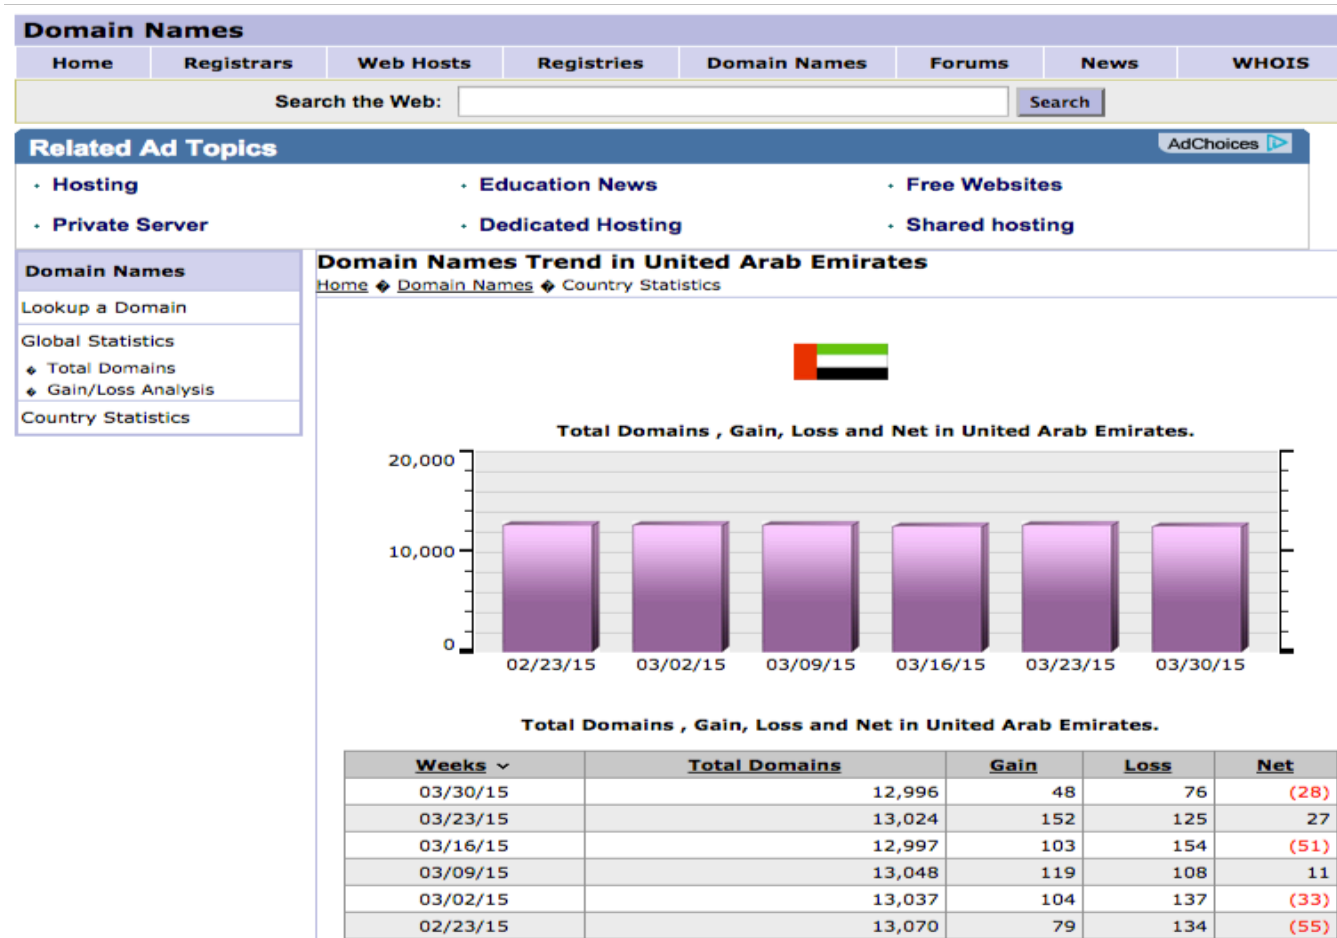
Domain Names

Home | Registrars | Web Hosts | Registries | Domain Names | Forums | News | WHOIS

Search the Web: Search

Related Ad Topics

AdChoices

Hosting
Education News
Free Websites
Private Server
Dedicated Hosting
Shared hosting

Domain Names
Lookup a Domain
Global Statistics
Total Domains
Gain/Loss Analysis
Country Statistics

Domain Names Trend in United Arab Emirates
Home ◆ Domain Names ◆ Country Statistics

Total Domains , Gain, Loss and Net in United Arab Emirates.

20,000
10,000
0
02/23/15 03/02/15 03/09/15 03/16/15 03/23/15 03/30/15

Total Domains , Gain, Loss and Net in United Arab Emirates.

| Weeks | Total Domains | Gain | Loss | Net |
|---|---|---|---|---|
| 03/30/15 | 12,996 | 48 | 76 | (28) |
| 03/23/15 | 13,024 | 152 | 125 | 27 |
| 03/16/15 | 12,997 | 103 | 154 | (51) |
| 03/09/15 | 13,048 | 119 | 108 | 11 |
| 03/02/15 | 13,037 | 104 | 137 | (33) |
| 02/23/15 | 13,070 | 79 | 134 | (55) |